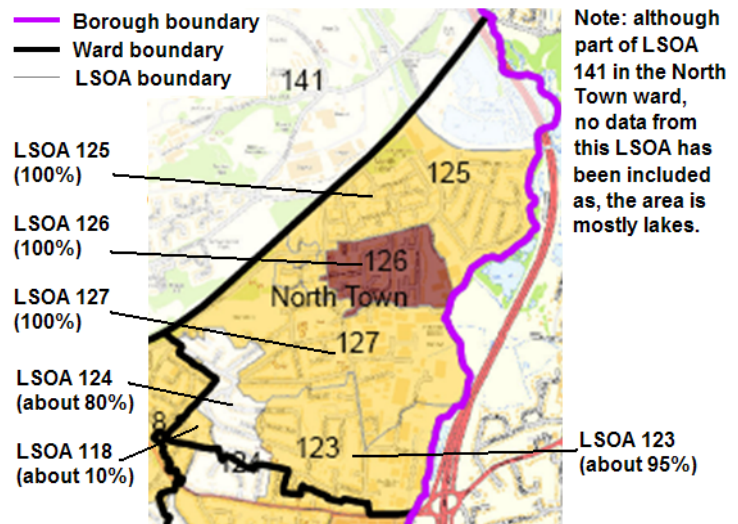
Borough boundary
Ward boundary
LSOA boundary

141

Note: although part of LSOA 141 in the North Town ward, no data from this LSOA has been included as, the area is mostly lakes.

LSOA 125 (100%)

125

LSOA 126 (100%)

126

North Town

LSOA 127 (100%)

127

LSOA 124 (about 80%)

8

LSOA 118 (about 10%)

124

123

LSOA 123 (about 95%)